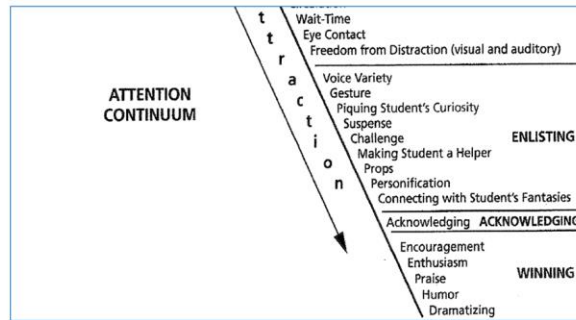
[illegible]
t t r a c t i o n
Wait-Time
Eye Contact
Freedom from Distraction (visual and auditory)

ATTENTION CONTINUUM

Voice Variety
Gesture
Piquing Student's Curiosity
Suspense
Challenge
Making Student a Helper
Props
Personification
Connecting with Student's Fantasies

ENLISTING

Acknowledging ACKNOWLEDGING

Encouragement
Enthusiasm
Praise
Humor
Dramatizing

WINNING